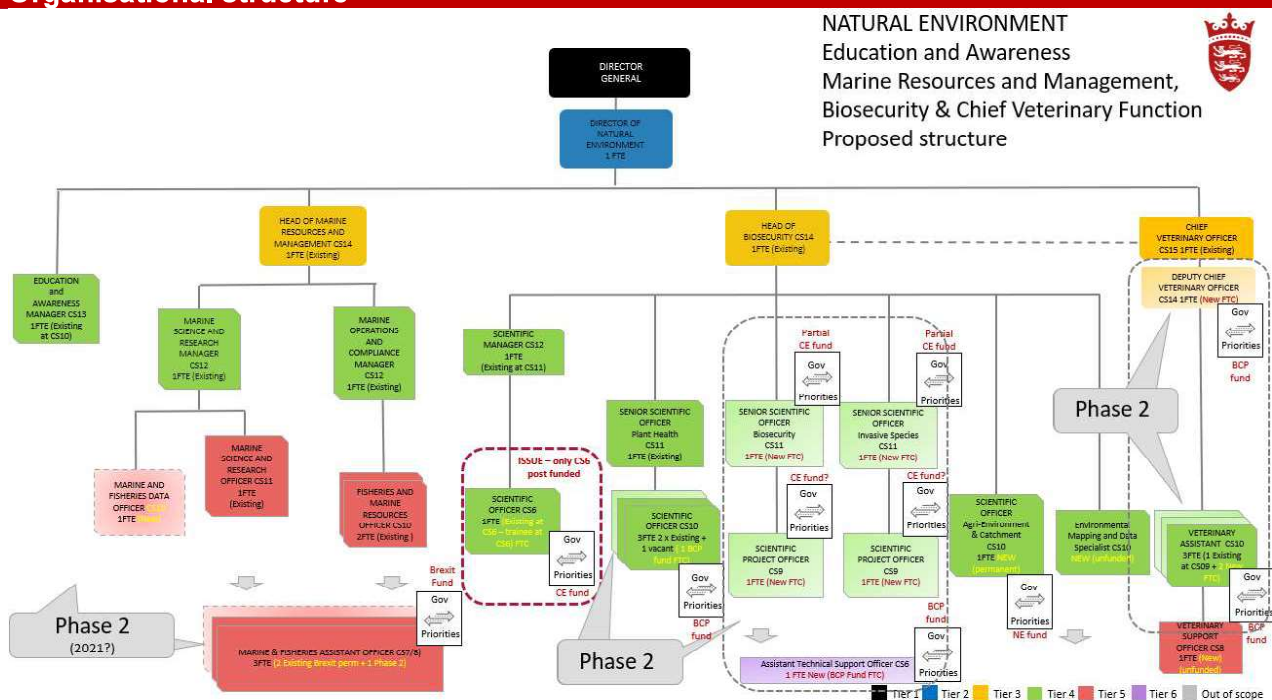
Organisational structure

NATURAL ENVIRONMENT
Education and Awareness
Marine Resources and Management,
Biosecurity & Chief Veterinary Function
Proposed structure

DIRECTOR GENERAL

DIRECTOR OF NATURAL ENVIRONMENT 1 FTE

HEAD OF MARINE RESOURCES AND MANAGEMENT CS14 1FTE (Existing)

HEAD OF BIOSECURITY CS14 1FTE (Existing)

CHIEF VETERINARY OFFICER CS15 1FTE (Existing)

DEPUTY CHIEF VETERINARY OFFICER CS14 1FTE (New FTC)

EDUCATION and AWARENESS MANAGER CS13 1FTE (Existing at CS10)

MARINE SCIENCE AND RESEARCH MANAGER CS12 1FTE (Existing)

MARINE OPCRATIONS AND COMPLIANCE MANAGER CS12 1FTE (Existing)

SCIENTIFIC MANAGER CS12 1FTE (Existing at CS11)

SENIOR SCIENTIFIC OFFICER Plant Health CS11 1FTE (Existing)

Partial CE fund

Partial CE fund

SENIOR SCIENTIFIC OFFICER Biosecurity CS11 1FTE (New FTC)

SENIOR SCIENTIFIC OFFICER Invasive Species CS11 1FTE (New FTC)

Gov Priorities

Phase 2

BCP fund

MARINE AND FISHERIES DATA OFFICER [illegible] 1FTE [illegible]

MARINE SCIENCE AND RESEARCH OFFICER CS11 1FTE (Existing)

FISHERIES AND MARINE RESOURCES OFFICER CS10 2FTE (Existing)

ISSUE – only CS6 post funded

SCIENTIFIC OFFICER CS6 1FTE (Existing at CS6 – trainee at CS6) FTC

CE fund

SCIENTIFIC OFFICER CS10 3FTE 2 x Existing + 1 vacant 1 BCP fund FTC

BCP fund

CE fund?

CE fund?

SCIENTIFIC PROJECT OFFICER CS9 1FTE (New FTC)

SCIENTIFIC PROJECT OFFICER CS9 1FTE (New FTC)

SCIENTIFIC OFFICER Agri-Environment & Catchment CS10 1FTE NEW (permanent)

Environmental Mapping and Data Specialist CS10 NEW (unfunded)

NE fund

VETERINARY ASSISTANT CS10 3FTE (1 Existing at CS09 + 2 New FTC)

VETERINARY SUPPORT OFFICER CS8 1FTE (New) (unfunded)

BCP fund

Brexit Fund

Phase 2 (2021?)

MARINE & FISHERIES ASSISTANT OFFICER CS7/8) 3FTE (2 Existing Brexit perm + 1 Phase 2)

Phase 2

Assistant Technical Support Officer CS6 1 FTE New (BCP Fund FTC)

Tier 1 Tier 2 Tier 3 Tier 4 Tier 5 Tier 6 Out of scope